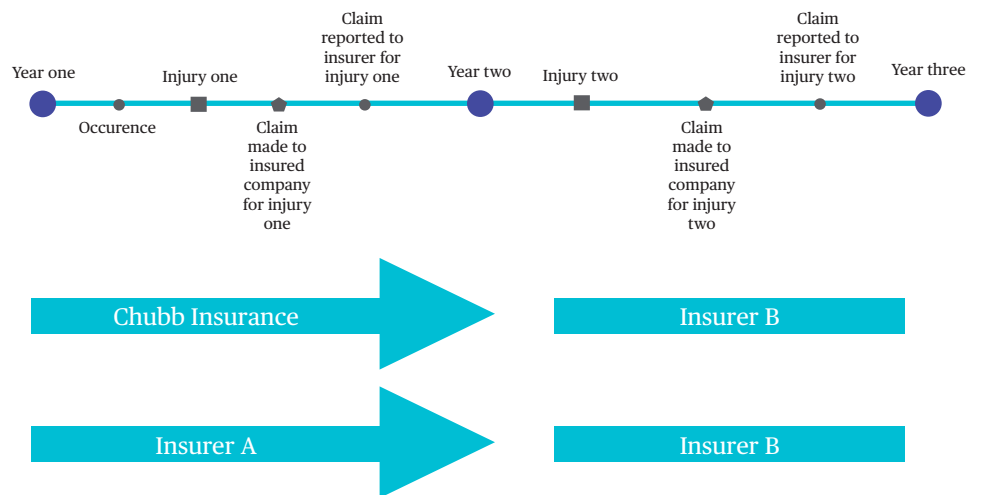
Year one

Occurence

Injury one

Claim made to insured company for injury one

Claim reported to insurer for injury one

Year two

Injury two

Claim made to insured company for injury two

Claim reported to insurer for injury two

Year three

Chubb Insurance

Insurer B

Insurer A

Insurer B